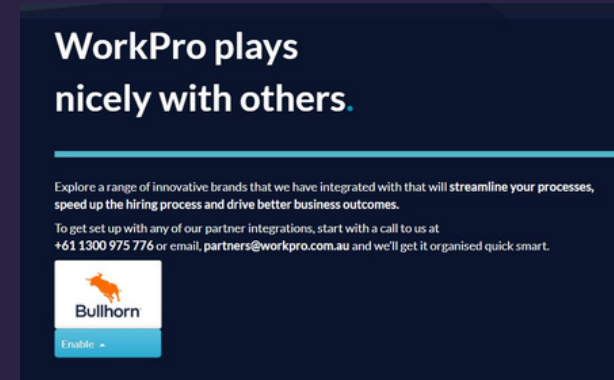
WorkPro plays nicely with others.

Explore a range of innovative brands that we have integrated with that will streamline your processes, speed up the hiring process and drive better business outcomes.

To get set up with any of our partner integrations, start with a call to us at +61 1300 975 776 or email, partners@workpro.com.au and we'll get it organised quick smart.

Bullhorn

Enable ▲